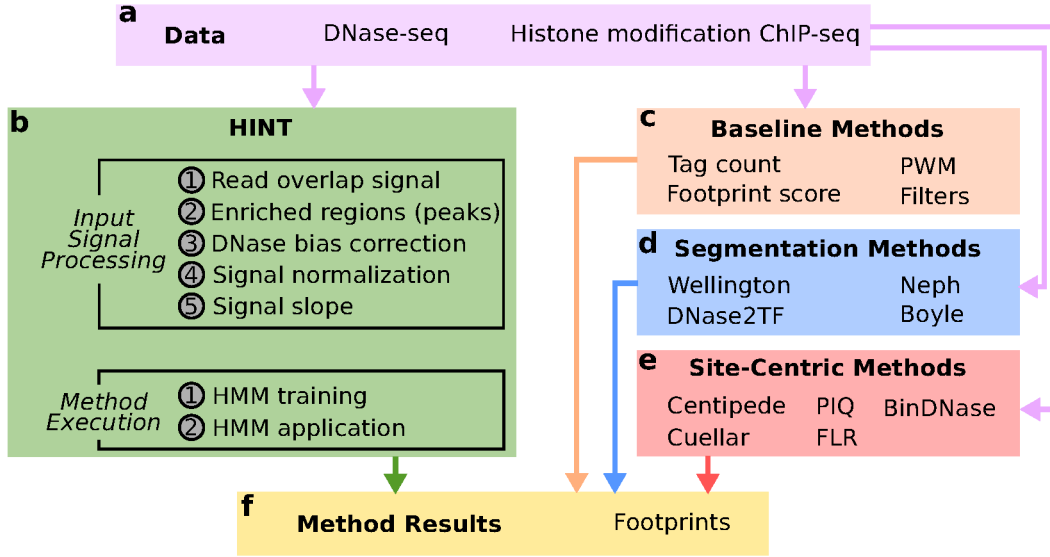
a
Data DNase-seq Histone modification ChIP-seq

b
HINT

Input Signal Processing
1 Read overlap signal
2 Enriched regions (peaks)
3 DNase bias correction
4 Signal normalization
5 Signal slope

Method Execution
1 HMM training
2 HMM application

c
Baseline Methods
Tag count
Footprint score
PWM
Filters

d
Segmentation Methods
Wellington
DNase2TF
Neph
Boyle

e
Site-Centric Methods
Centipede
Cuellar
PIQ
FLR
BinDNase

f
Method Results Footprints